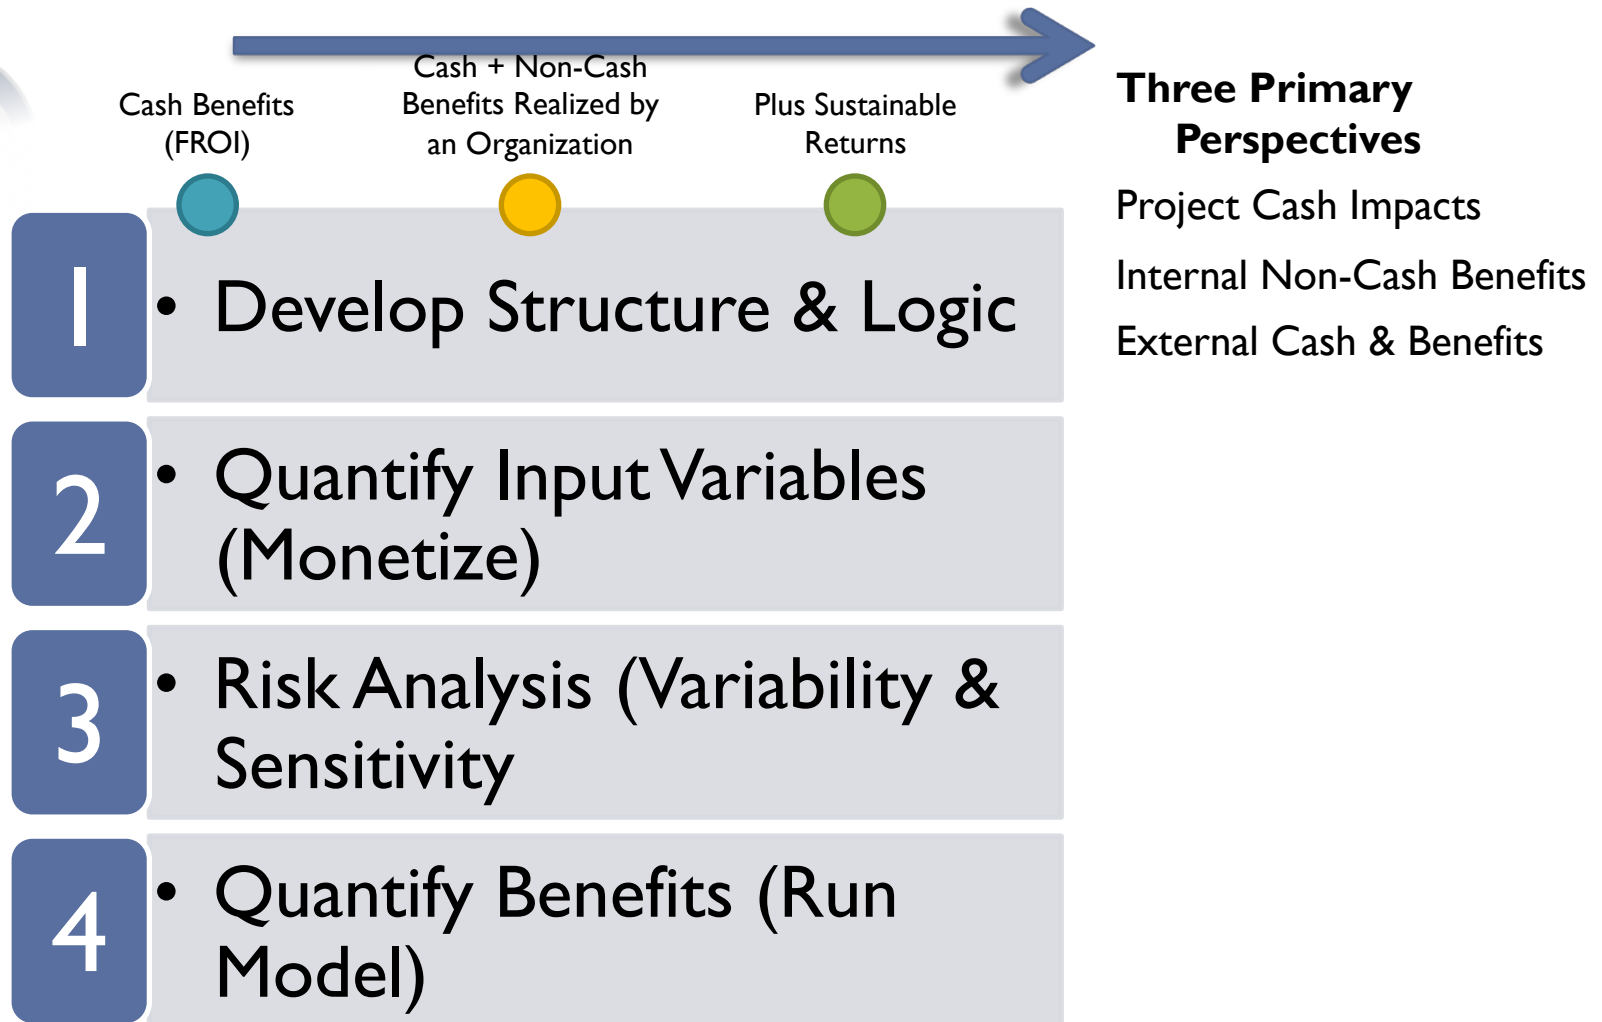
Cash Benefits (FROI)

Cash + Non-Cash Benefits Realized by an Organization

Plus Sustainable Returns

Three Primary Perspectives

Project Cash Impacts

Internal Non-Cash Benefits

External Cash & Benefits

1

• Develop Structure & Logic

2

• Quantify Input Variables (Monetize)

3

• Risk Analysis (Variability & Sensitivity

4

• Quantify Benefits (Run Model)